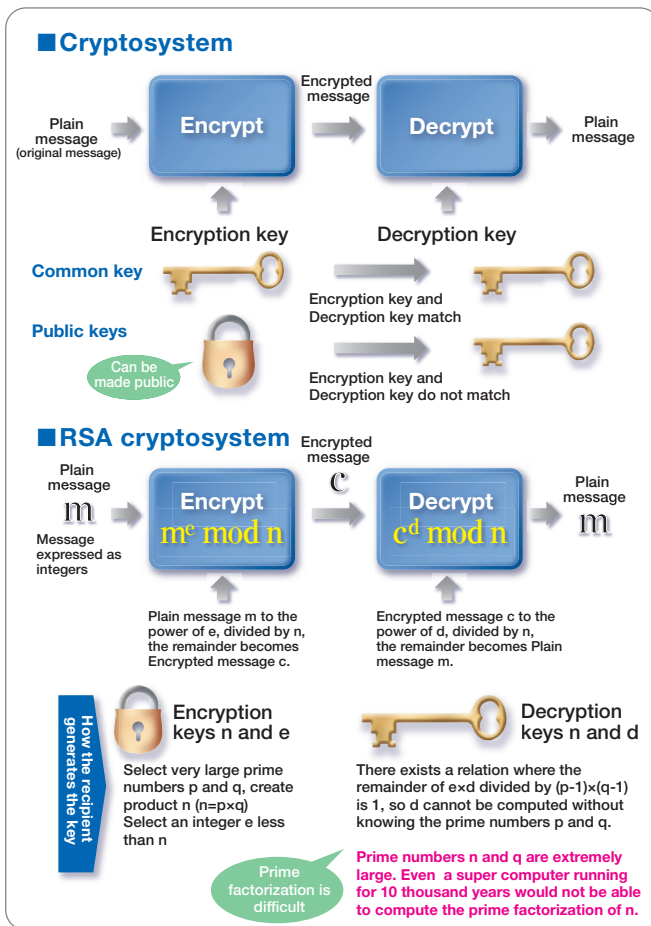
■Cryptosystem

Plain message (original message)

Encrypt

Encrypted message

Decrypt

Plain message

Encryption key

Decryption key

Common key

Encryption key and Decryption key match

Public keys

Can be made public

Encryption key and Decryption key do not match

■RSA cryptosystem

Plain message

m

Message expressed as integers

Encrypt

$m^e \bmod n$

Encrypted message

c

Decrypt

$c^d \bmod n$

Plain message

m

Plain message m to the power of e, divided by n, the remainder becomes Encrypted message c.

Encrypted message c to the power of d, divided by n, the remainder becomes Plain message m.

How the recipient generates the key

Encryption keys n and e

Select very large prime numbers p and q, create product n (n=p×q)
Select an integer e less than n

Decryption keys n and d

There exists a relation where the remainder of e×d divided by (p-1)×(q-1) is 1, so d cannot be computed without knowing the prime numbers p and q.

Prime factorization is difficult

Prime numbers n and q are extremely large. Even a super computer running for 10 thousand years would not be able to compute the prime factorization of n.